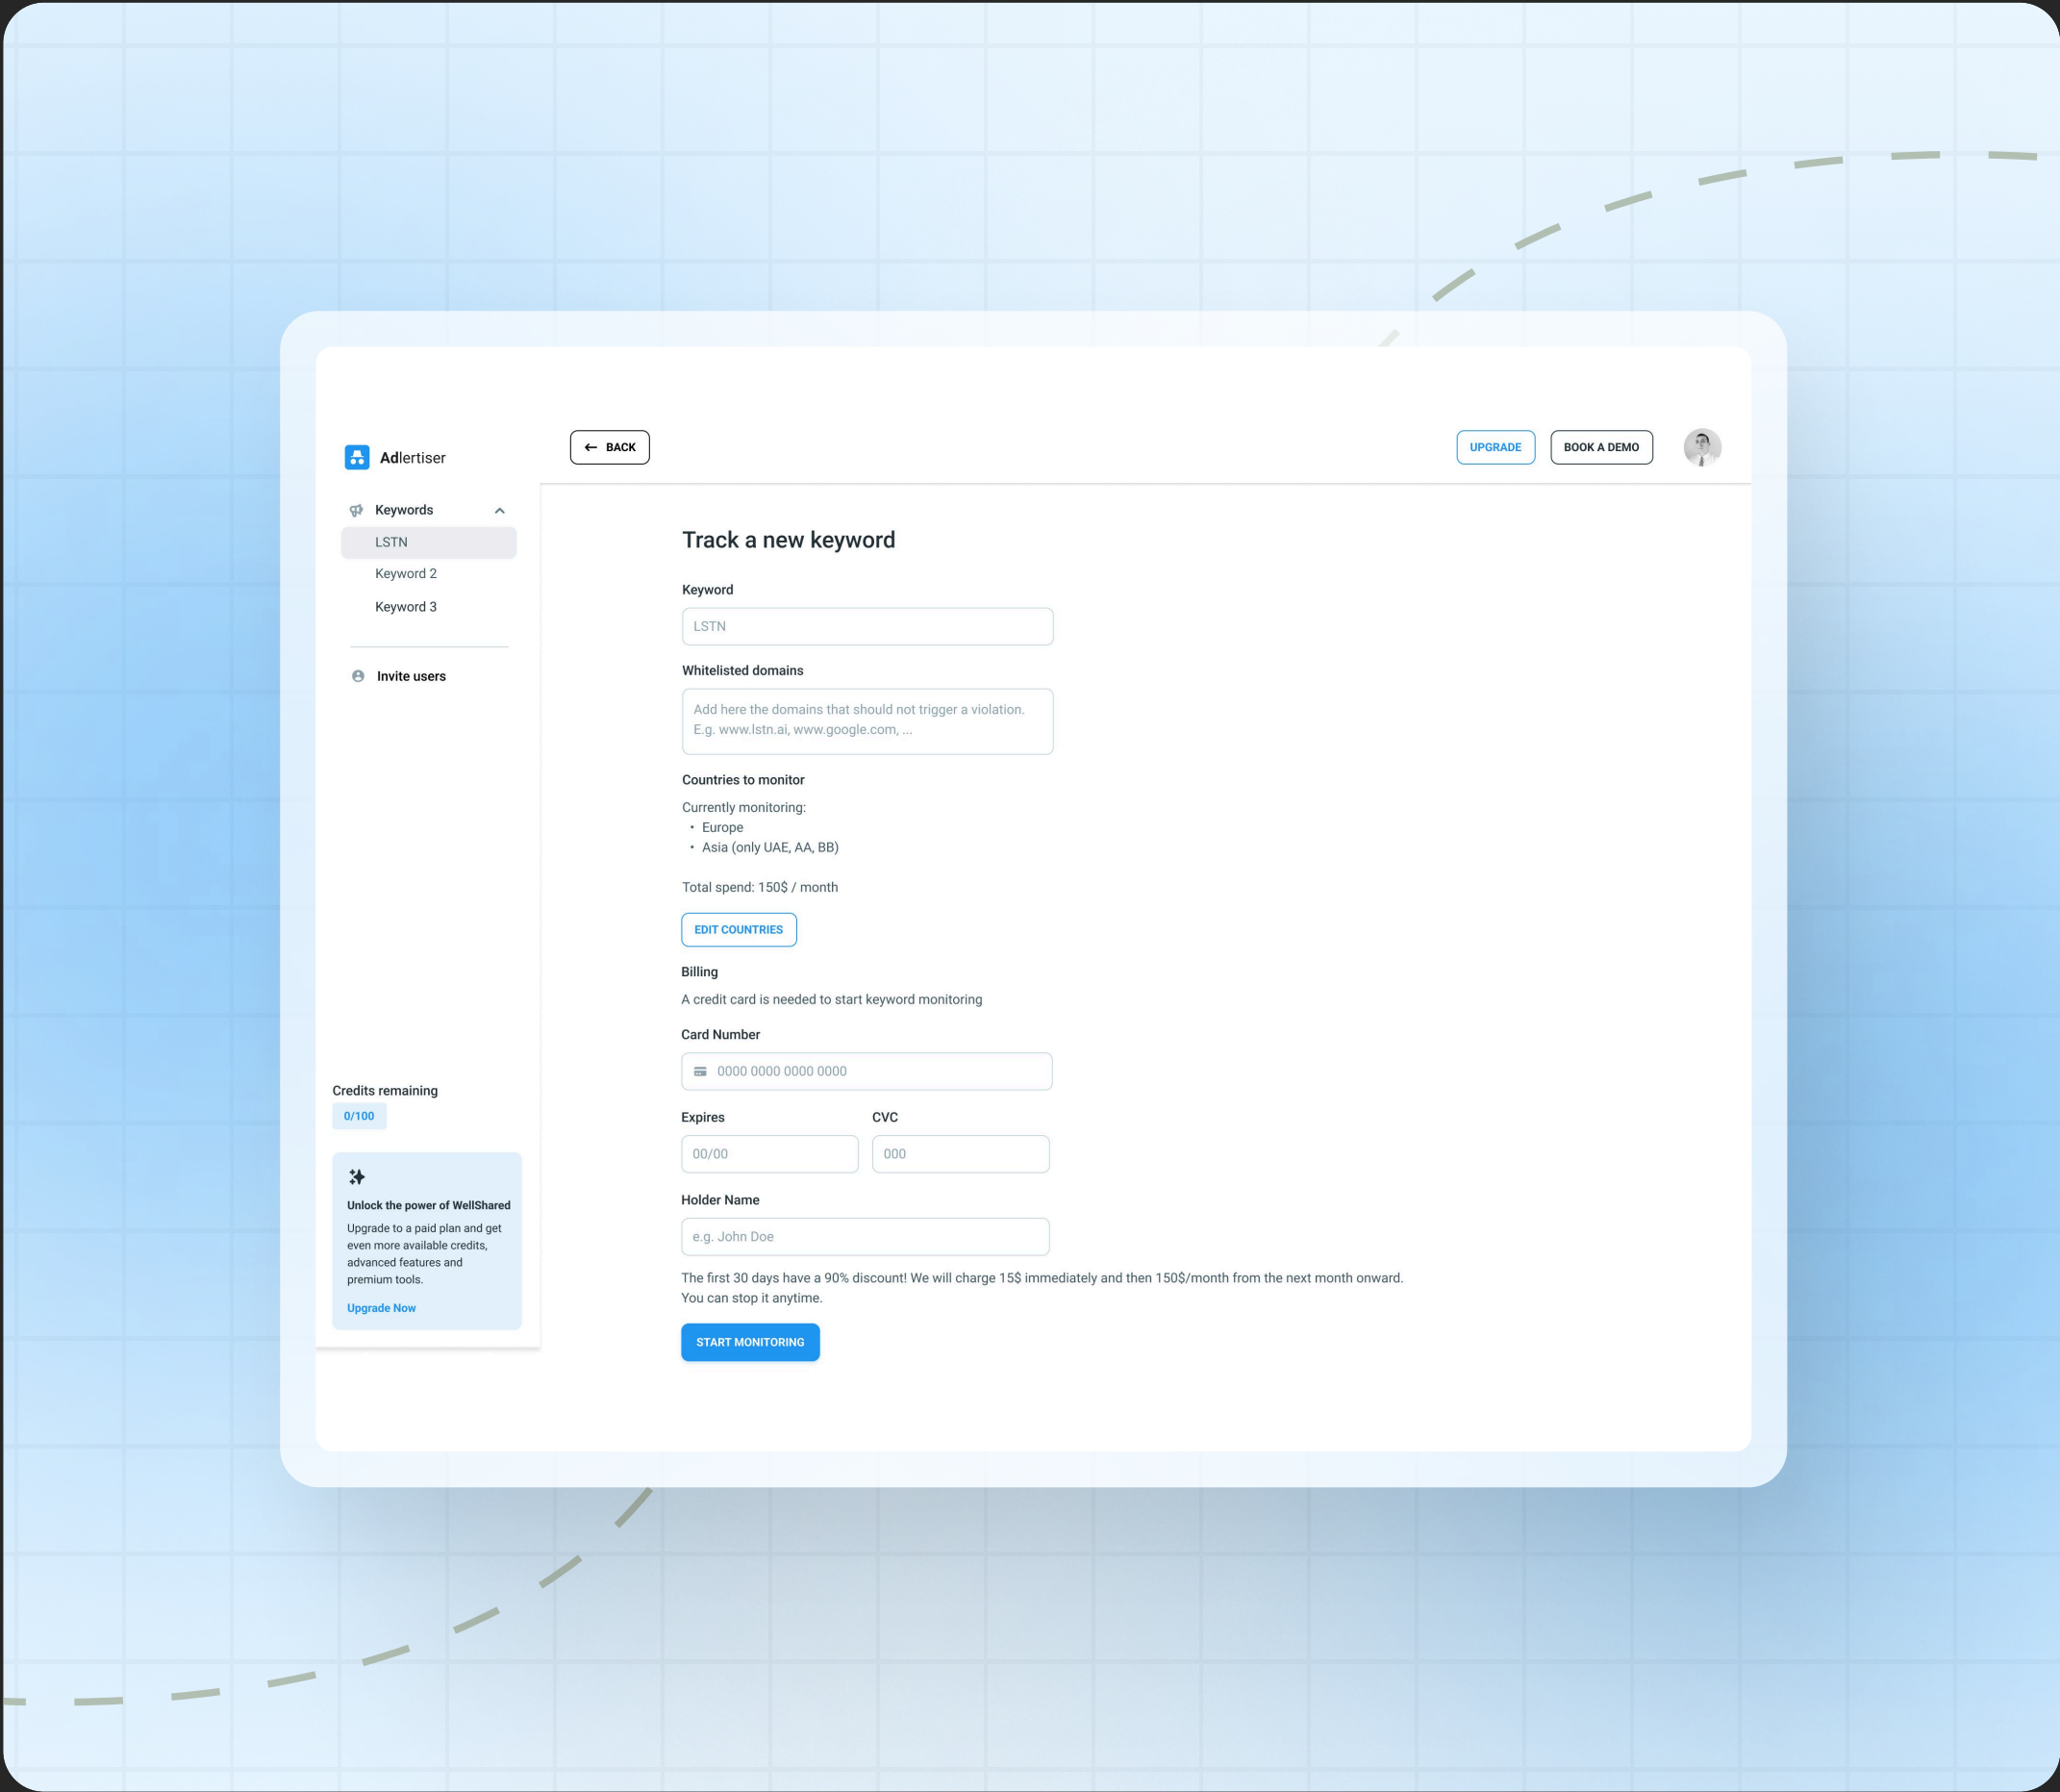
Adlertiser

Keywords

LSTN

Keyword 2

Keyword 3

Invite users

Credits remaining

0/100

Unlock the power of WellShared

Upgrade to a paid plan and get even more available credits, advanced features and premium tools.

Upgrade Now

BACK

UPGRADE

BOOK A DEMO

Track a new keyword

Keyword

LSTN

Whitelisted domains

Add here the domains that should not trigger a violation. E.g. www.lstn.ai, www.google.com, ...

Countries to monitor

Currently monitoring:
• Europe
• Asia (only UAE, AA, BB)

Total spend: 150$ / month

EDIT COUNTRIES

Billing

A credit card is needed to start keyword monitoring

Card Number

0000 0000 0000 0000

Expires

00/00

CVC

000

Holder Name

e.g. John Doe

The first 30 days have a 90% discount! We will charge 15$ immediately and then 150$/month from the next month onward. You can stop it anytime.

START MONITORING